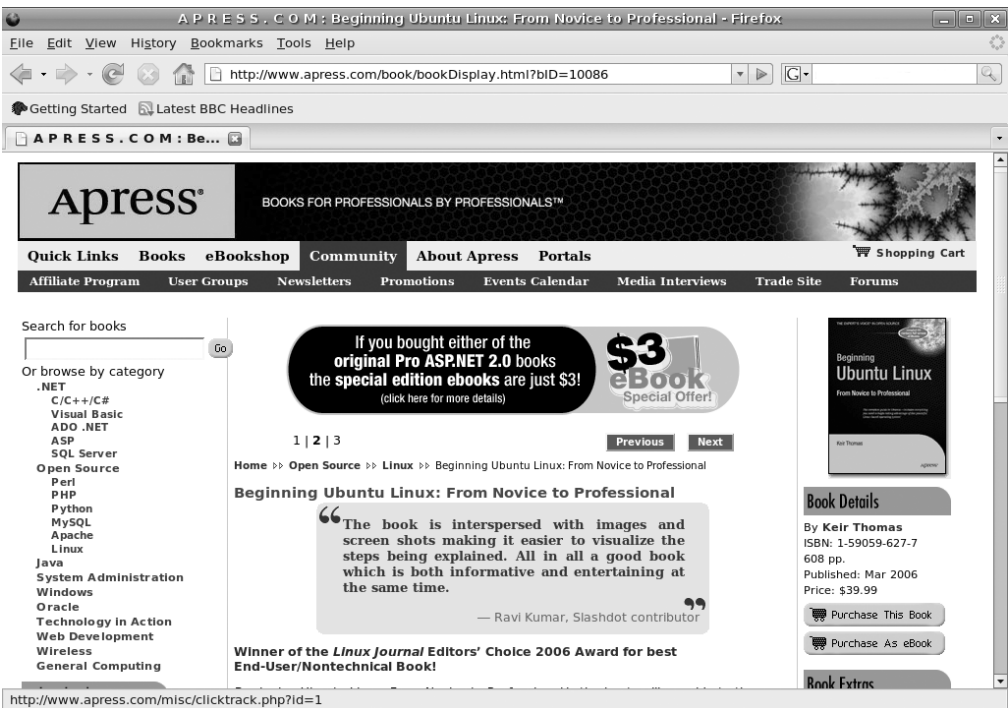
A P R E S S . C O M : Beginning Ubuntu Linux: From Novice to Professional - Firefox

File Edit View History Bookmarks Tools Help

http://www.apress.com/book/bookDisplay.html?bID=10086

Getting Started Latest BBC Headlines

A P R E S S . C O M : Be...

Apress®

BOOKS FOR PROFESSIONALS BY PROFESSIONALS™

Quick Links Books eBookshop Community About Apress Portals

Shopping Cart

Affiliate Program User Groups Newsletters Promotions Events Calendar Media Interviews Trade Site Forums

Search for books

Go

Or browse by category
.NET
C/C++/C#
Visual Basic
ADO .NET
ASP
SQL Server
Open Source
Perl
PHP
Python
MySQL
Apache
Linux
Java
System Administration
Windows
Oracle
Technology in Action
Web Development
Wireless
General Computing

If you bought either of the original Pro ASP.NET 2.0 books the special edition ebooks are just $3! (click here for more details)

$3 eBook Special Offer!

1 | 2 | 3

Previous Next

Home ▷▷ Open Source ▷▷ Linux ▷▷ Beginning Ubuntu Linux: From Novice to Professional

Beginning Ubuntu Linux: From Novice to Professional

"The book is interspersed with images and screen shots making it easier to visualize the steps being explained. All in all a good book which is both informative and entertaining at the same time."

— Ravi Kumar, Slashdot contributor

Winner of the Linux Journal Editors' Choice 2006 Award for best End-User/Nontechnical Book!

Beginning Ubuntu Linux
From Novice to Professional
Keir Thomas
Apress

Book Details

By Keir Thomas
ISBN: 1-59059-627-7
608 pp.
Published: Mar 2006
Price: $39.99

Purchase This Book

Purchase As eBook

Book Extras

http://www.apress.com/misc/clicktrack.php?id=1